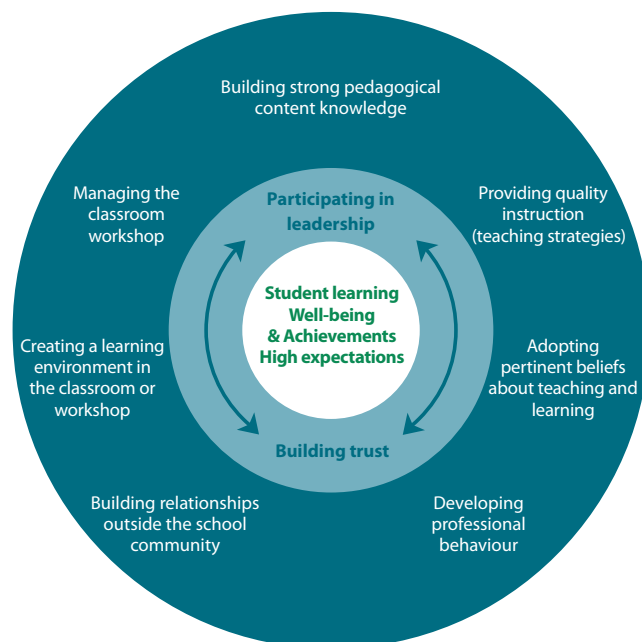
Building strong pedagogical content knowledge

Managing the classroom workshop

Providing quality instruction (teaching strategies)

Participating in leadership

Student learning
Well-being
& Achievements
High expectations

Creating a learning environment in the classroom or workshop

Adopting pertinent beliefs about teaching and learning

Building trust

Building relationships outside the school community

Developing professional behaviour